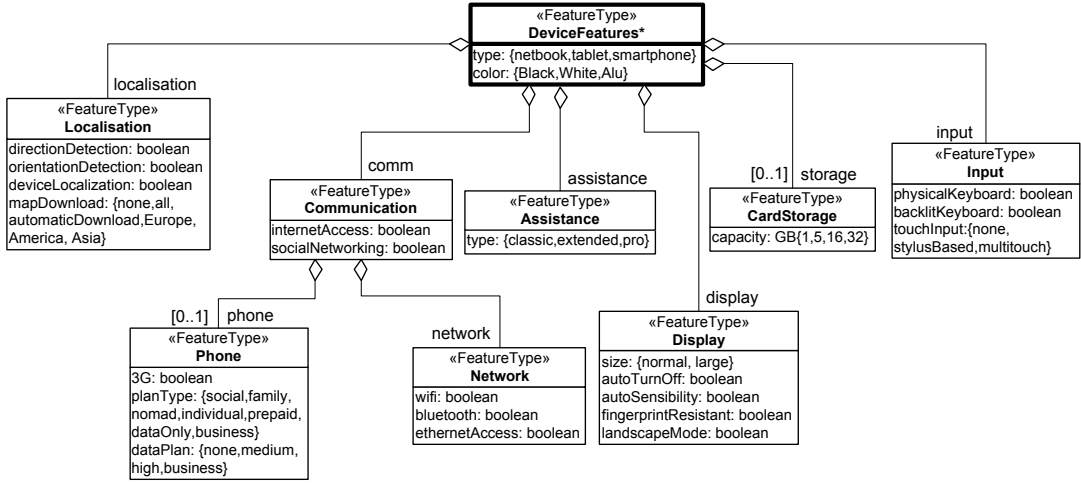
«FeatureType»
DeviceFeatures*
type: {netbook,tablet,smartphone}
color: {Black,White,Alu}

localisation

«FeatureType»
Localisation
directionDetection: boolean
orientationDetection: boolean
deviceLocalization: boolean
mapDownload: {none,all, automaticDownload,Europe, America, Asia}

comm

«FeatureType»
Communication
internetAccess: boolean
socialNetworking: boolean

assistance

«FeatureType»
Assistance
type: {classic,extended,pro}

[0..1] storage

«FeatureType»
CardStorage
capacity: GB{1,5,16,32}

input

«FeatureType»
Input
physicalKeyboard: boolean
backlitKeyboard: boolean
touchInput:{none, stylusBased,multitouch}

[0..1] phone

«FeatureType»
Phone
3G: boolean
planType: {social,family, nomad,individual,prepaid, dataOnly,business}
dataPlan: {none,medium, high,business}

network

«FeatureType»
Network
wifi: boolean
bluetooth: boolean
ethernetAccess: boolean

display

«FeatureType»
Display
size: {normal, large}
autoTurnOff: boolean
autoSensibility: boolean
fingerprintResistant: boolean
landscapeMode: boolean